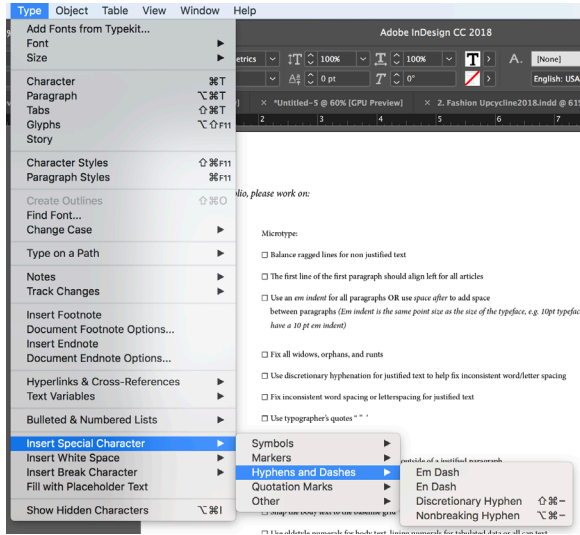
Type Object Table View Window Help

Add Fonts from Typekit...
Font
Size

Character ⌘T
Paragraph ⌥⌘T
Tabs ⇧⌘T
Glyphs ⌥⇧F11
Story

Character Styles ⇧⌘F11
Paragraph Styles ⌘F11

Create Outlines ⇧⌘O
Find Font...
Change Case

Type on a Path

Notes
Track Changes

Insert Footnote
Document Footnote Options...
Insert Endnote
Document Endnote Options...

Hyperlinks & Cross-References
Text Variables

Bulleted & Numbered Lists

Insert Special Character
Insert White Space
Insert Break Character
Fill with Placeholder Text

Show Hidden Characters ⌥⌘I

Symbols
Markers
Hyphens and Dashes
Quotation Marks
Other

Em Dash
En Dash
Discretionary Hyphen ⇧⌘−
Nonbreaking Hyphen ⌥⌘−

Adobe InDesign CC 2018

etrics 100% 100% 0 pt 0° [None] English: USA

*Untitled-5 @ 60% [GPU Preview] 2. Fashion Upcycline2018.indd @ 61

olio, please work on:

Microtype:

☐ Balance ragged lines for non justified text

☐ The first line of the first paragraph should align left for all articles

☐ Use an em indent for all paragraphs OR use space after to add space between paragraphs (Em indent is the same point size as the size of the typeface, e.g. 10pt typefac have a 10 pt em indent)

☐ Fix all widows, orphans, and runts

☐ Use discretionary hyphenation for justified text to help fix inconsistent word/letter spacing

☐ Fix inconsistent word spacing or letterspacing for justified text

☐ Use typographer's quotes " " '

outside of a justified paragraph

☐ Snap the body text to the baseline grid

☐ Use oldstyle numerals for body text, lining numerals for tabulated data or all cap text